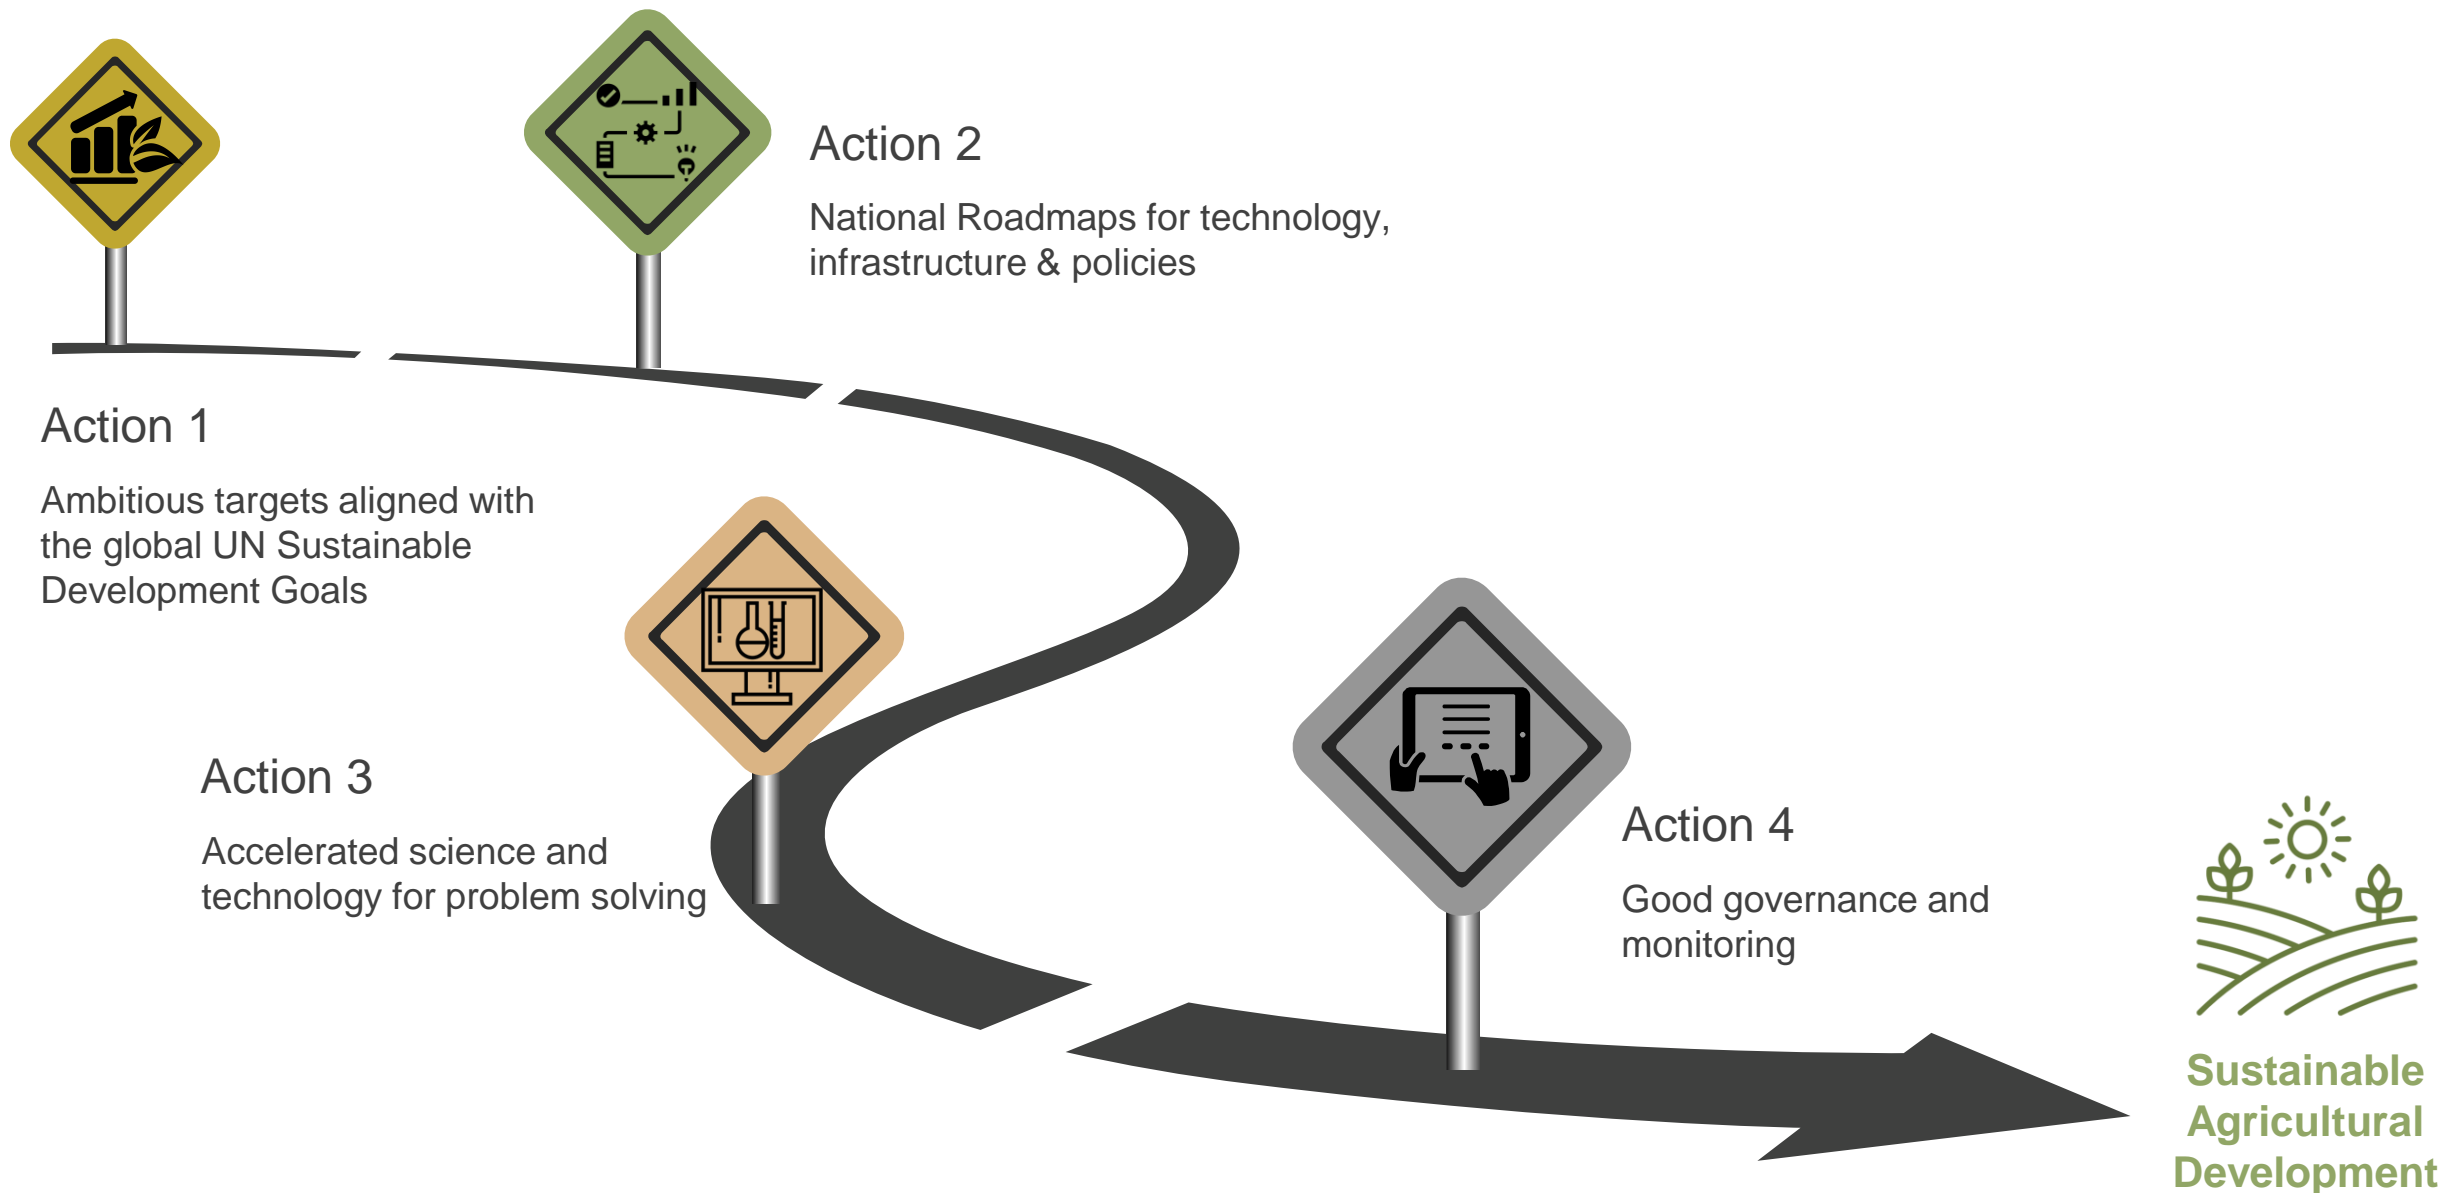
Action 2

National Roadmaps for technology, infrastructure & policies

Action 1

Ambitious targets aligned with the global UN Sustainable Development Goals

Action 3

Accelerated science and technology for problem solving

Action 4

Good governance and monitoring

Sustainable Agricultural Development